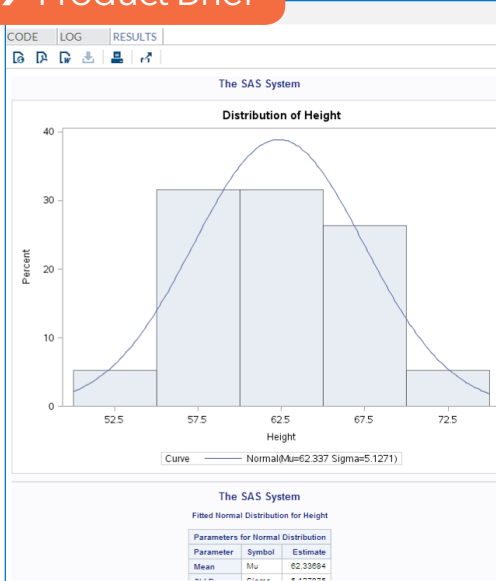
Product Brief

CODE LOG RESULTS

The SAS System

Distribution of Height

40

30

20

10

0

Percent

52.5 57.5 62.5 67.5 72.5

Height

Curve ——— Normal(Mu=62.337 Sigma=5.1271)

The SAS System

Fitted Normal Distribution for Height

| Parameters for Normal Distribution | | |
|---|---|---|
| Parameter | Symbol | Estimate |
| Mean | Mu | 62.33684 |
| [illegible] | Sigma | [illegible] |